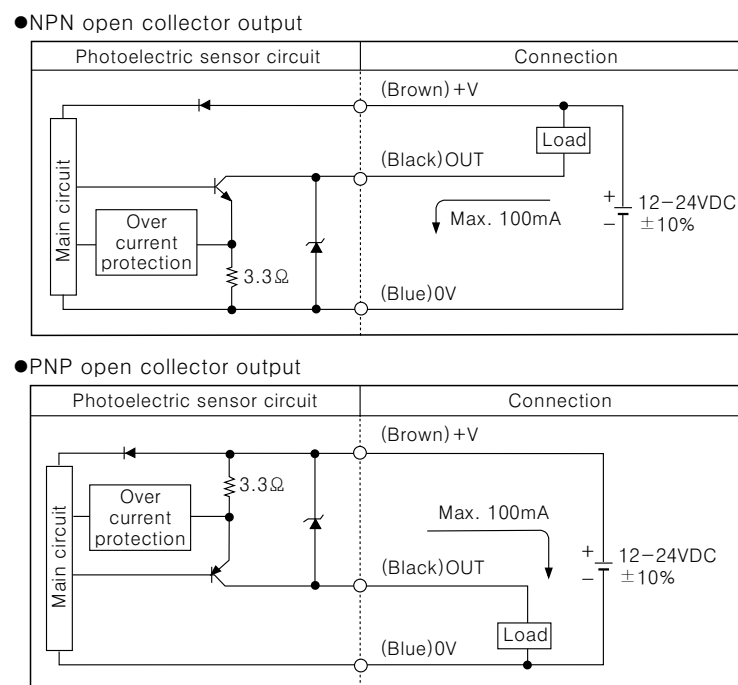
●NPN open collector output

| Photoelectric sensor circuit | Connection |
|---|---|

Main circuit

Over current protection

3.3Ω

(Brown)+V

Load

(Black)OUT

Max. 100mA

+
−
12−24VDC
±10%

(Blue)0V

●PNP open collector output

| Photoelectric sensor circuit | Connection |
|---|---|

Main circuit

Over current protection

3.3Ω

(Brown)+V

Max. 100mA

+
−
12−24VDC
±10%

(Black)OUT

Load

(Blue)0V